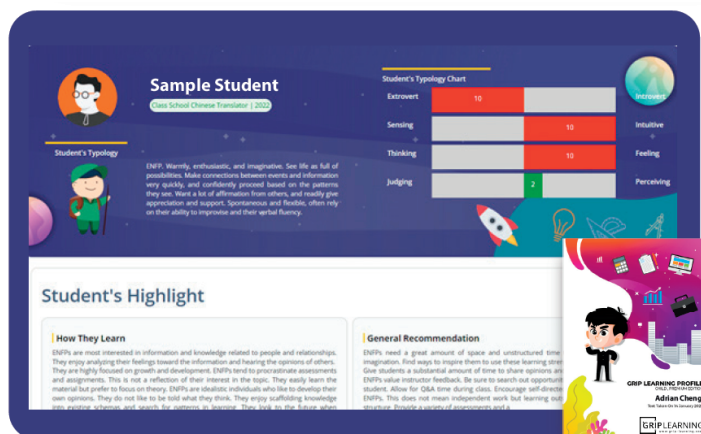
Sample Student

Class School Chinese Translator | 2022

Student's Typology

ENFP. Warmly, enthusiastic, and imaginative. See life as full of possibilities. Make connections between events and information very quickly, and confidently proceed based on the patterns they see. Want a lot of affirmation from others, and readily give appreciation and support. Spontaneous and flexible, often rely on their ability to improvise and their verbal fluency.

Student's Typology Chart

| | | |
|---|---|---|
| Extrovert | 10 | Introvert |
| Sensing | 10 | Intuitive |
| Thinking | 10 | Feeling |
| Judging | 2 | Perceiving |

Student's Highlight

How They Learn

ENFPs are most interested in information and knowledge related to people and relationships. They enjoy analyzing their feelings toward the information and hearing the opinions of others. They are highly focused on growth and development. ENFPs tend to procrastinate assessments and assignments. This is not a reflection of their interest in the topic. They easily learn the material but prefer to focus on theory. ENFPs are idealistic individuals who like to develop their own opinions. They do not like to be told what they think. They enjoy scaffolding knowledge into existing schemas and search for patterns in learning. They look to the future when

General Recommendation

ENFPs need a great amount of space and unstructured time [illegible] imagination. Find ways to inspire them to use these learning stre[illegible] Give students a substantial amount of time to share opinions an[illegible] ENFPs value instructor feedback. Be sure to search out opportuni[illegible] student. Allow for Q&A time during class. Encourage self-directe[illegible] ENFPs. This does not mean independent work but learning out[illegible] structure. Provide a variety of assessments and a

GRIP LEARNING PROFILE
CHILD, PREMIUM EDITION
Adrian Cheng
Test Taken On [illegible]
GRIPLEARNING